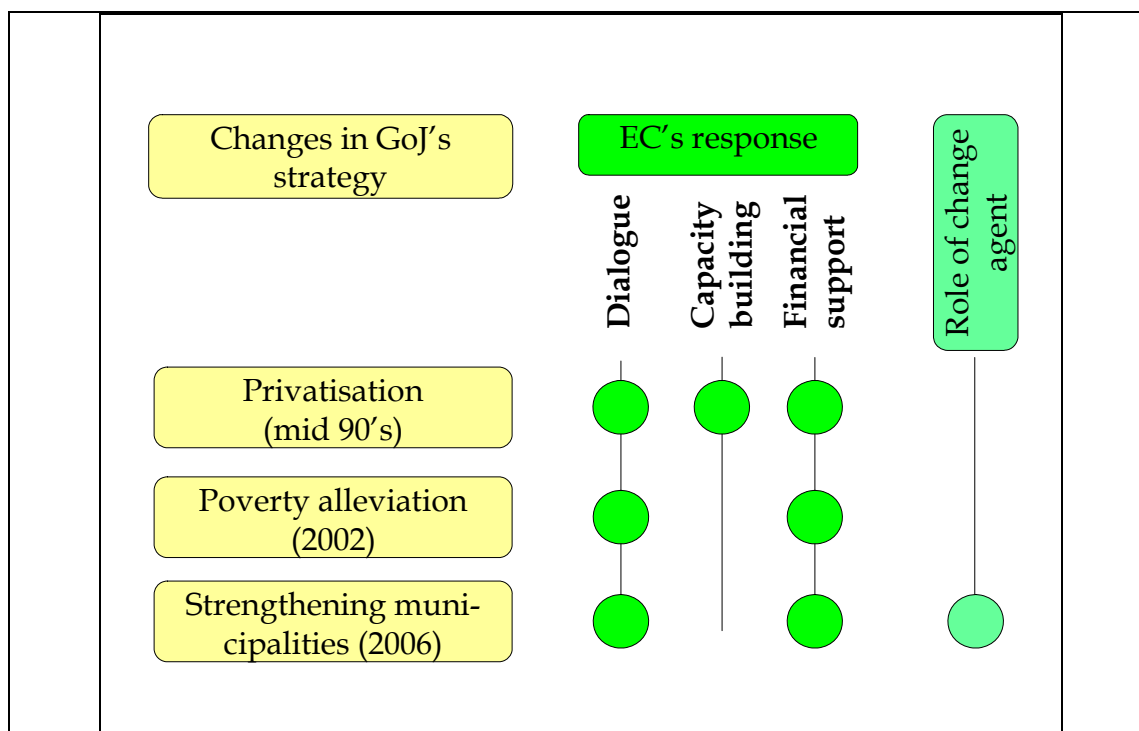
Changes in GoJ's strategy

EC's response

Dialogue

Capacity building

Financial support

Role of change agent

Privatisation (mid 90's)

Poverty alleviation (2002)

Strengthening municipalities (2006)